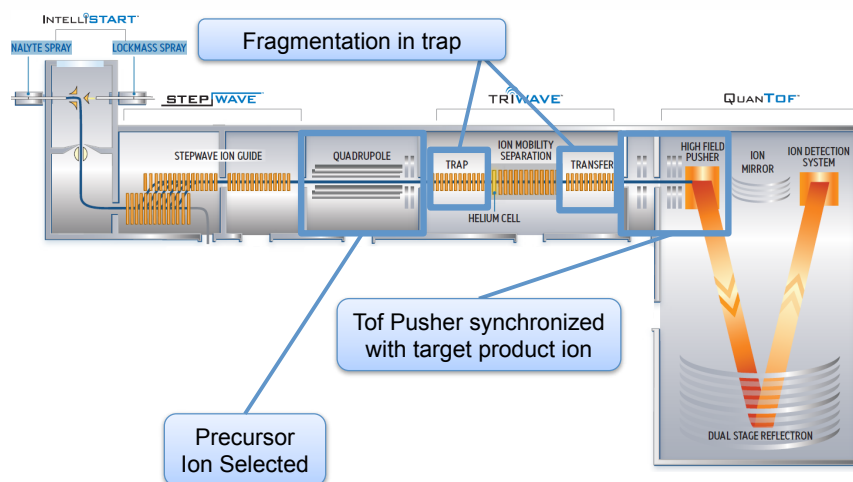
INTELLISTART™

NALYTE SPRAY

LOCKMASS SPRAY

STEPWAVE™

TRIWAVE™

QUANTOF™

Fragmentation in trap

STEPWAVE ION GUIDE

QUADRUPOLE

TRAP

ION MOBILITY SEPARATION

TRANSFER

HELIUM CELL

HIGH FIELD PUSHER

ION MIRROR

ION DETECTION SYSTEM

Tof Pusher synchronized with target product ion

Precursor Ion Selected

DUAL STAGE REFLECTRON